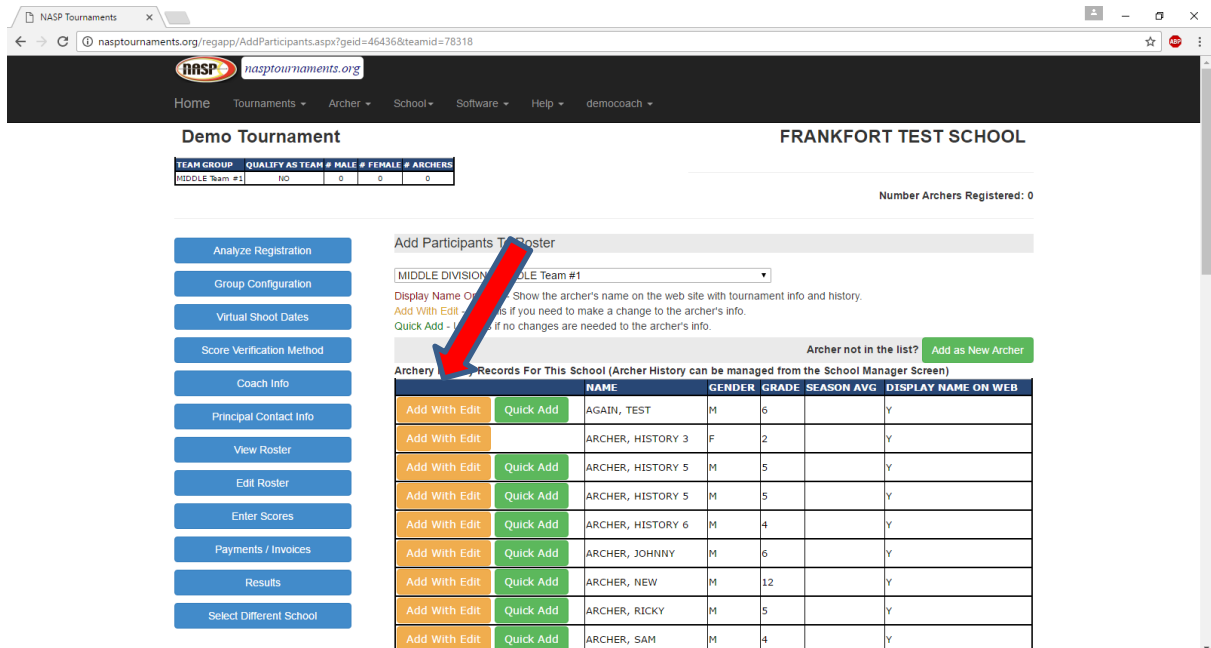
NASP Tournaments ×

nasptournaments.org/regapp/AddParticipants.aspx?geid=46436&teamid=78318

NASP nasptournaments.org

Home Tournaments ▾ Archer ▾ School ▾ Software ▾ Help ▾ democoach ▾

Demo Tournament

FRANKFORT TEST SCHOOL

| TEAM GROUP | QUALIFY AS TEAM | # MALE | # FEMALE | # ARCHERS |
|---|---|---|---|---|
| MIDDLE Team #1 | NO | 0 | 0 | 0 |

Number Archers Registered: 0

Analyze Registration
Group Configuration
Virtual Shoot Dates
Score Verification Method
Coach Info
Principal Contact Info
View Roster
Edit Roster
Enter Scores
Payments / Invoices
Results
Select Different School

Add Participants T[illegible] Roster

MIDDLE DIVISION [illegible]DLE Team #1

Display Name O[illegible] - Show the archer's name on the web site with tournament info and history.
Add With Edit - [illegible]s if you need to make a change to the archer's info.
Quick Add - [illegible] if no changes are needed to the archer's info.

Archer not in the list? Add as New Archer

Archery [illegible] Records For This School (Archer History can be managed from the School Manager Screen)

| | | NAME | GENDER | GRADE | SEASON AVG | DISPLAY NAME ON WEB |
|---|---|---|---|---|---|---|
| Add With Edit | Quick Add | AGAIN, TEST | M | 6 | | Y |
| Add With Edit | | ARCHER, HISTORY 3 | F | 2 | | Y |
| Add With Edit | Quick Add | ARCHER, HISTORY 5 | M | 5 | | Y |
| Add With Edit | Quick Add | ARCHER, HISTORY 5 | M | 5 | | Y |
| Add With Edit | Quick Add | ARCHER, HISTORY 6 | M | 4 | | Y |
| Add With Edit | Quick Add | ARCHER, JOHNNY | M | 6 | | Y |
| Add With Edit | Quick Add | ARCHER, NEW | M | 12 | | Y |
| Add With Edit | Quick Add | ARCHER, RICKY | M | 5 | | Y |
| Add With Edit | Quick Add | ARCHER, SAM | M | 4 | | Y |